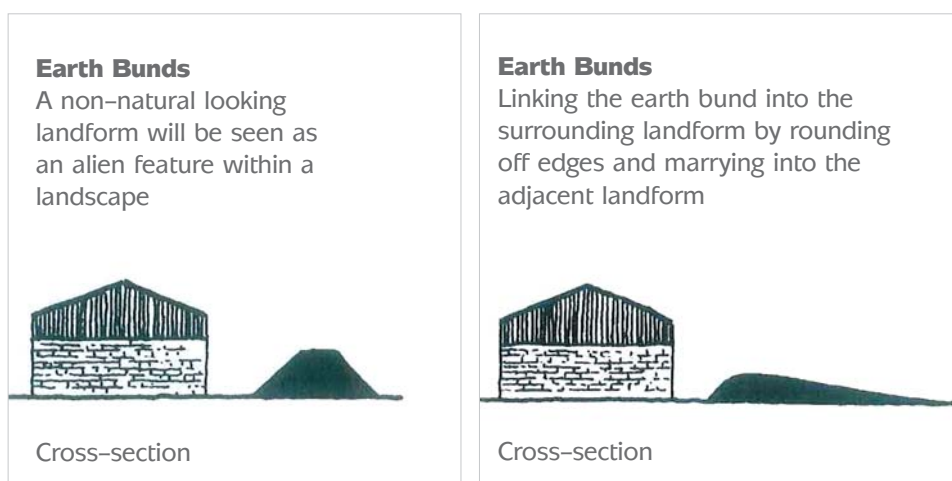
Earth Bunds
A non–natural looking landform will be seen as an alien feature within a landscape

Cross–section

Earth Bunds
Linking the earth bund into the surrounding landform by rounding off edges and marrying into the adjacent landform

Cross–section